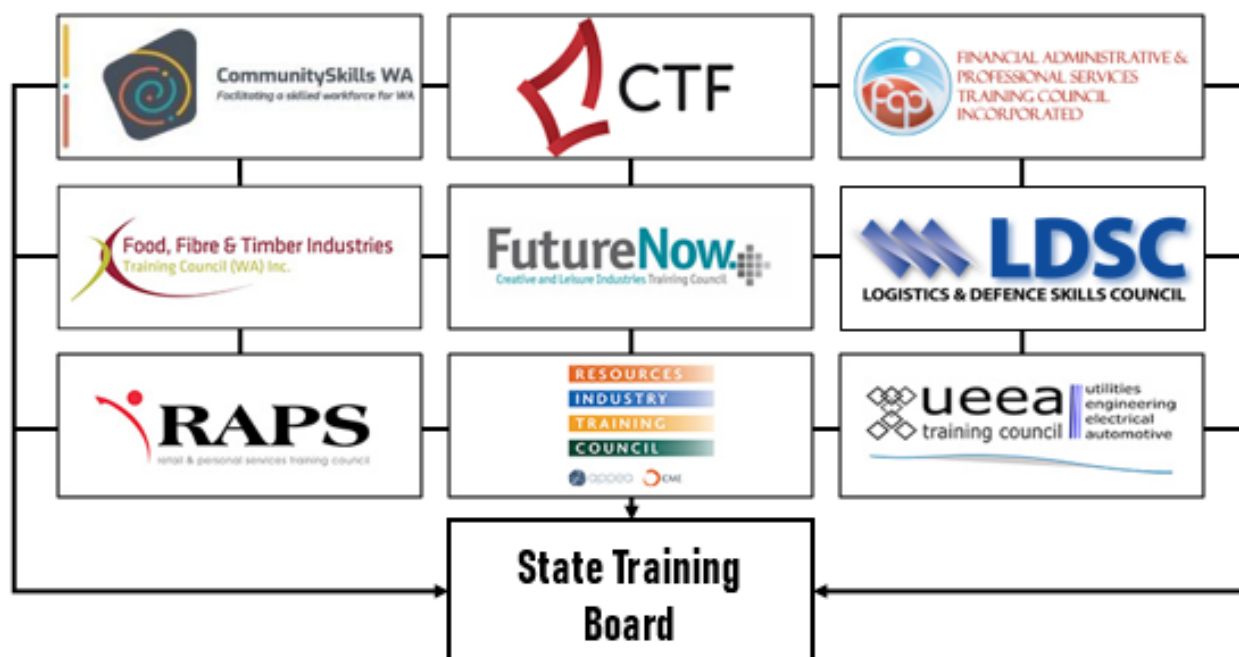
CommunitySkills WA
Facilitating a skilled workforce for WA

CTF

fap
FINANCIAL ADMINISTRATIVE & PROFESSIONAL SERVICES TRAINING COUNCIL INCORPORATED

Food, Fibre & Timber Industries
Training Council (WA) Inc.

FutureNow.
Creative and Leisure Industries Training Council

LDSC
LOGISTICS & DEFENCE SKILLS COUNCIL

RAPS
retail & personal services training council

RESOURCES
INDUSTRY
TRAINING
COUNCIL
appea CME

ueea
training council
utilities
engineering
electrical
automotive

State Training Board